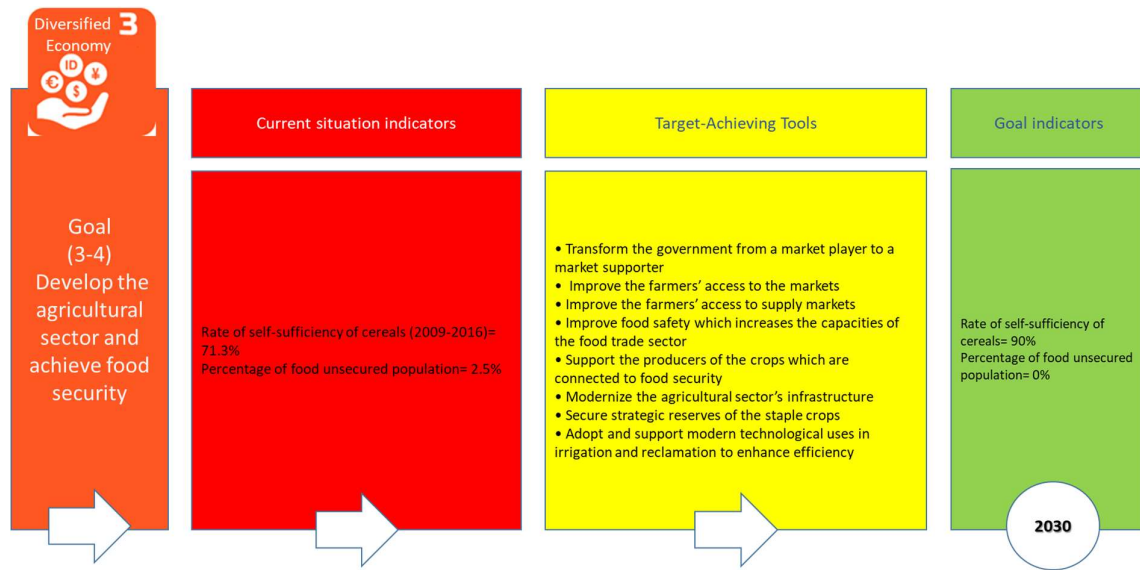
Diversified Economy 3

ID

Goal (3-4) Develop the agricultural sector and achieve food security

Current situation indicators

Rate of self-sufficiency of cereals (2009-2016)= 71.3%
Percentage of food unsecured population= 2.5%

Target-Achieving Tools

• Transform the government from a market player to a market supporter
• Improve the farmers' access to the markets
• Improve the farmers' access to supply markets
• Improve food safety which increases the capacities of the food trade sector
• Support the producers of the crops which are connected to food security
• Modernize the agricultural sector's infrastructure
• Secure strategic reserves of the staple crops
• Adopt and support modern technological uses in irrigation and reclamation to enhance efficiency

Goal indicators

Rate of self-sufficiency of cereals= 90%
Percentage of food unsecured population= 0%

2030